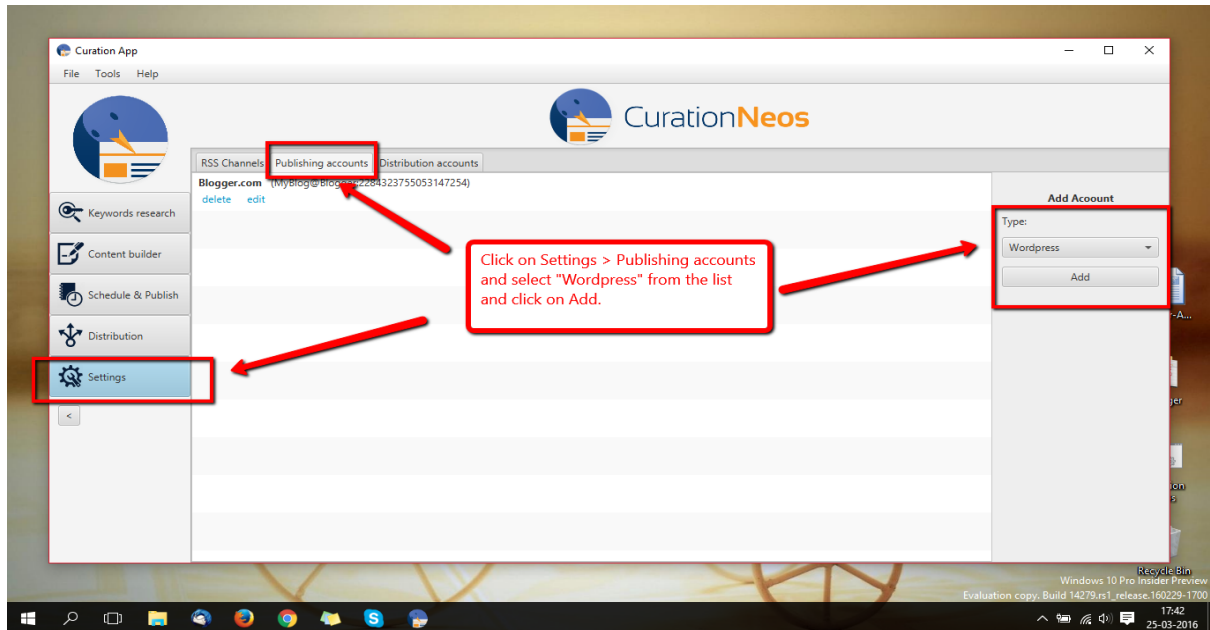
Curation App

File Tools Help

CurationNeos

RSS Channels | Publishing accounts | Distribution accounts

Blogger.com (MyBlog@Blogger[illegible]2284323755053147254)
delete edit

Keywords research
Content builder
Schedule & Publish
Distribution
Settings
<

Click on Settings > Publishing accounts and select "Wordpress" from the list and click on Add.

Add Acoount
Type:
Wordpress
Add

Recycle Bin
Windows 10 Pro Insider Preview
Evaluation copy. Build 14279.rs1_release.160229-1700
17:42
25-03-2016